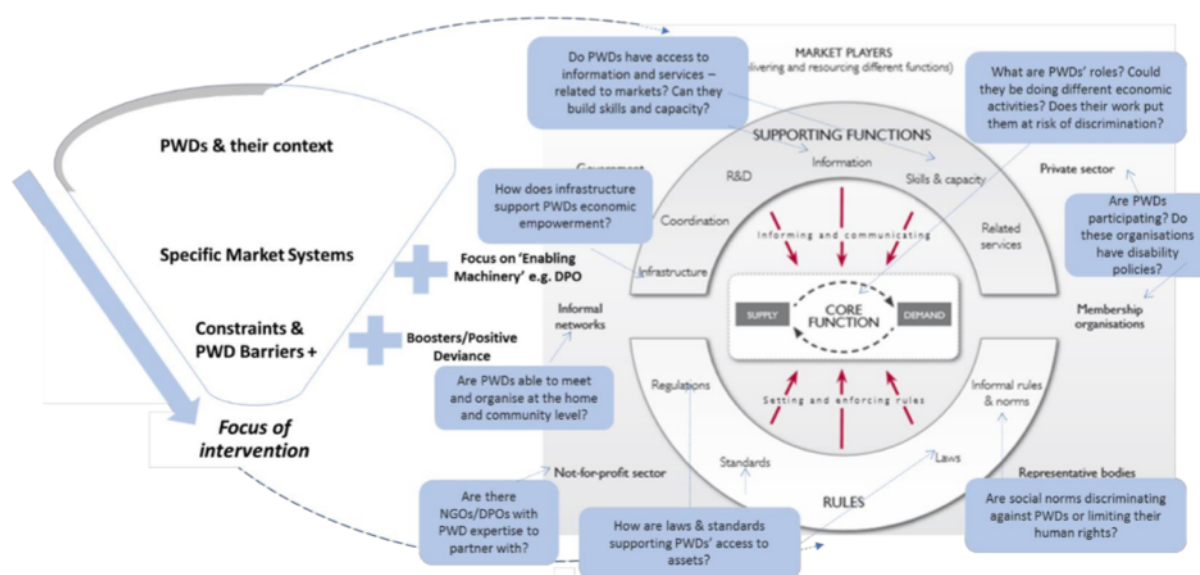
PWDs & their context

Specific Market Systems

Constraints & PWD Barriers +

Focus of intervention

Focus on 'Enabling Machinery' e.g. DPO

Boosters/Positive Deviance

Do PWDs have access to information and services – related to markets? Can they build skills and capacity?

MARKET PLAYERS
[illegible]livering and resourcing different functions)

What are PWDs' roles? Could they be doing different economic activities? Does their work put them at risk of discrimination?

SUPPORTING FUNCTIONS

Government

R&D

Information

Skills & capacity

Private sector

How does infrastructure support PWDs economic empowerment?

Coordination

Informing and communicating

Related services

Are PWDs participating? Do these organisations have disability policies?

Infrastructure

SUPPLY

CORE FUNCTION

DEMAND

Membership organisations

Informal networks

Are PWDs able to meet and organise at the home and community level?

Regulations

Setting and enforcing rules

Informal rules & norms

Standards

Laws

Not-for-profit sector

Representative bodies

RULES

Are there NGOs/DPOs with PWD expertise to partner with?

How are laws & standards supporting PWDs' access to assets?

Are social norms discriminating against PWDs or limiting their human rights?